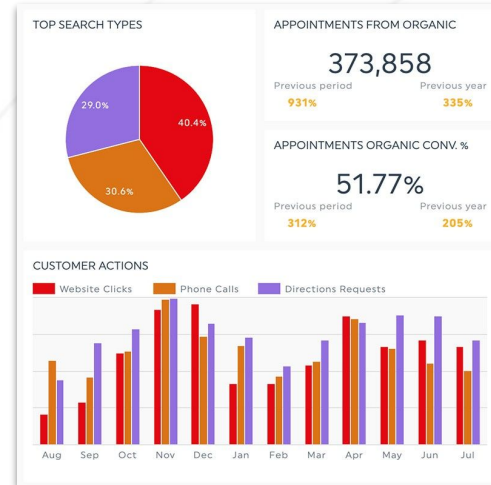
TOP SEARCH TYPES

29.0%

40.4%

30.6%

APPOINTMENTS FROM ORGANIC

373,858

Previous period
931%

Previous year
335%

APPOINTMENTS ORGANIC CONV. %

51.77%

Previous period
312%

Previous year
205%

CUSTOMER ACTIONS

Website Clicks
Phone Calls
Directions Requests

Aug Sep Oct Nov Dec Jan Feb Mar Apr May Jun Jul